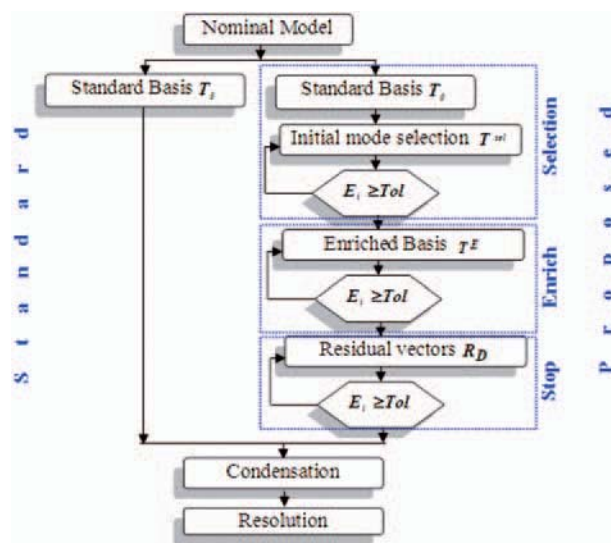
Nominal Model

Standard Basis $T_s$

Standard Basis $T_s$

Initial mode selection $T^{sel}$

$E_i \geq Tol$

Selection

Enriched Basis $T^E$

$E_i \geq Tol$

Enrich

Residual vectors $R_D$

$E_i \geq Tol$

Stop

Condensation

Resolution

S t a n d a r d

P r o p o s e d